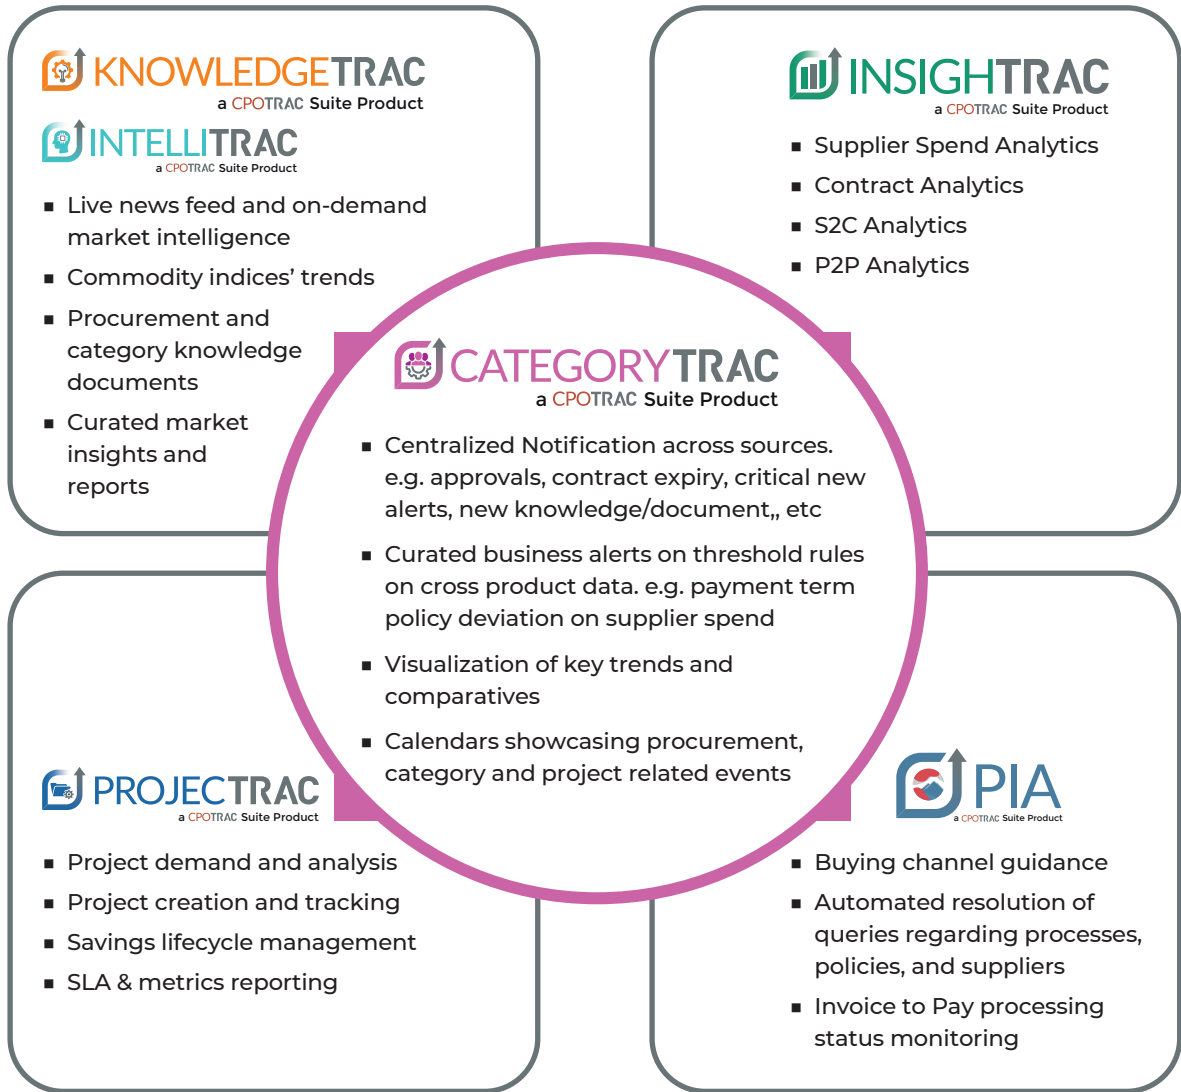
KNOWLEDGETRAC
a CPOTRAC Suite Product

INTELLITRAC
a CPOTRAC Suite Product

- Live news feed and on-demand market intelligence
- Commodity indices' trends
- Procurement and category knowledge documents
- Curated market insights and reports

INSIGHTRAC
a CPOTRAC Suite Product

- Supplier Spend Analytics
- Contract Analytics
- S2C Analytics
- P2P Analytics

CATEGORYTRAC
a CPOTRAC Suite Product

- Centralized Notification across sources. e.g. approvals, contract expiry, critical new alerts, new knowledge/document,, etc
- Curated business alerts on threshold rules on cross product data. e.g. payment term policy deviation on supplier spend
- Visualization of key trends and comparatives
- Calendars showcasing procurement, category and project related events

PROJECTRAC
a CPOTRAC Suite Product

- Project demand and analysis
- Project creation and tracking
- Savings lifecycle management
- SLA & metrics reporting

PIA
a CPOTRAC Suite Product

- Buying channel guidance
- Automated resolution of queries regarding processes, policies, and suppliers
- Invoice to Pay processing status monitoring